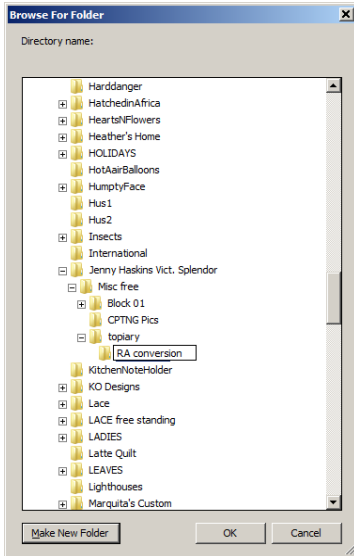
Browse For Folder

Directory name:

Harddanger
HatchedinAfrica
HeartsNFlowers
Heather's Home
HOLIDAYS
HotAairBalloons
HumptyFace
Hus1
Hus2
Insects
International
Jenny Haskins Vict. Splendor
Misc free
Block 01
CPTNG Pics
topiary
RA conversion
KitchenNoteHolder
KO Designs
Lace
LACE free standing
LADIES
Latte Quilt
LEAVES
Lighthouses
Marquita's Custom

Make New Folder
OK
Cancel